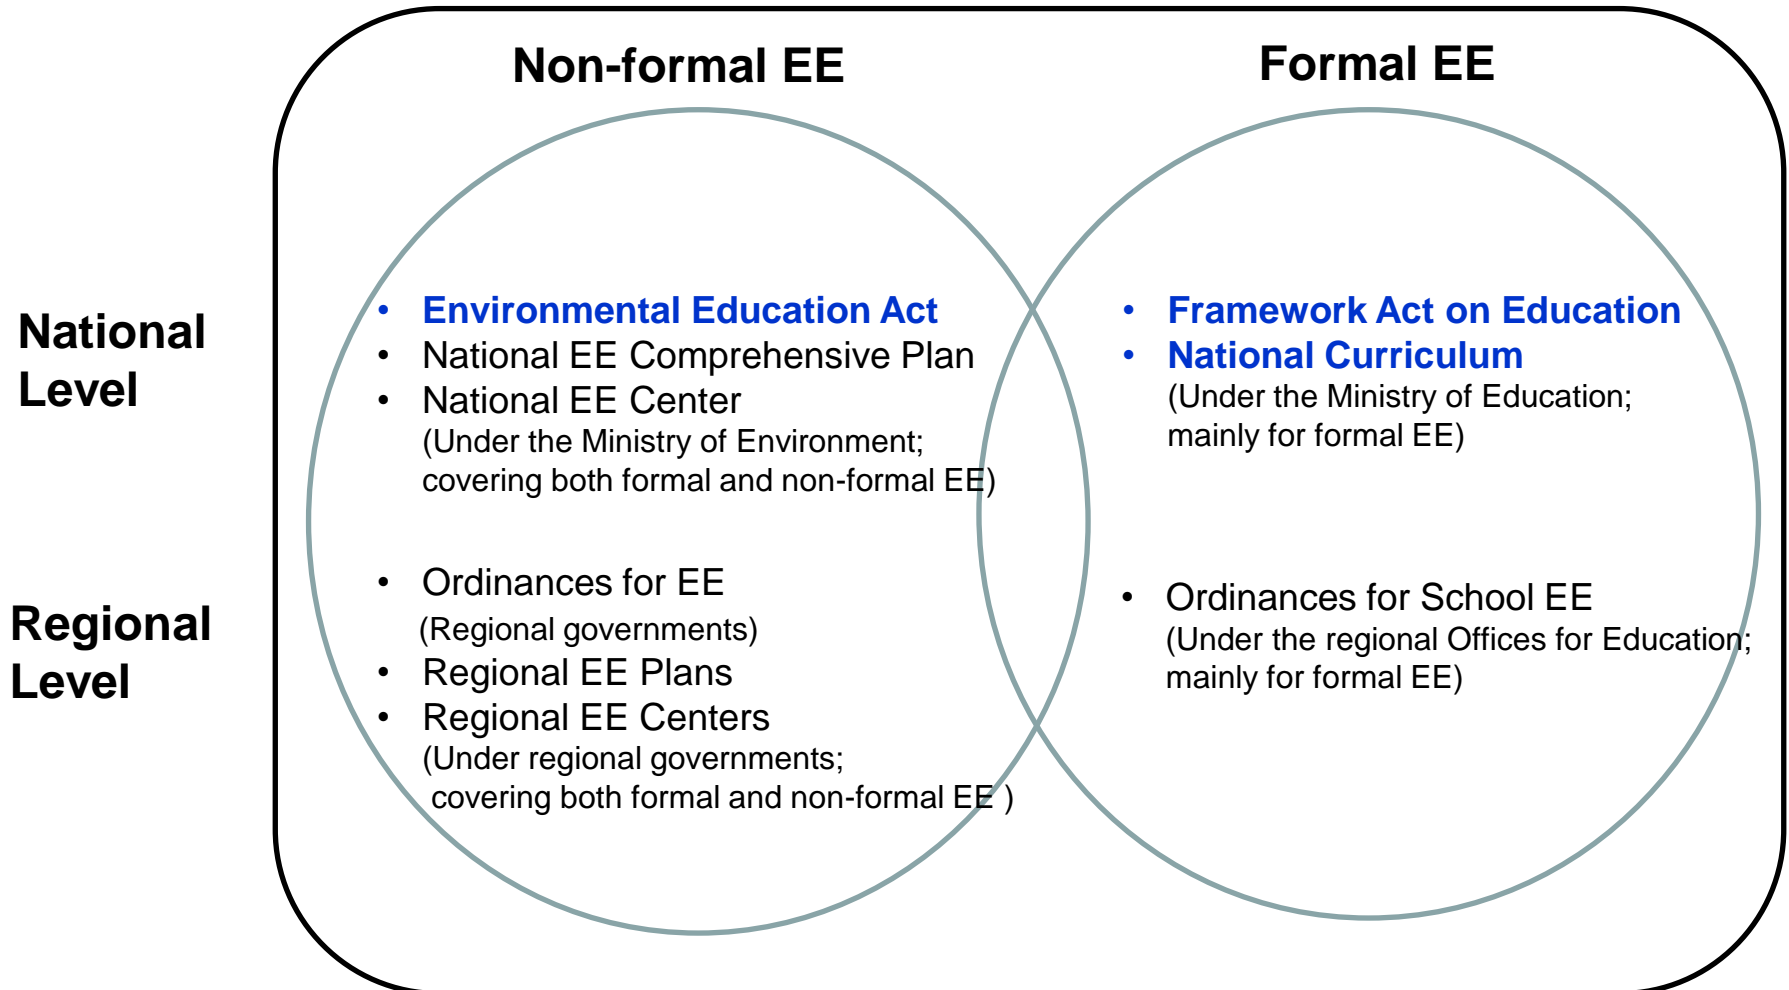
Non-formal EE

Formal EE

National Level

• Environmental Education Act
• National EE Comprehensive Plan
• National EE Center
(Under the Ministry of Environment; covering both formal and non-formal EE)

• Framework Act on Education
• National Curriculum
(Under the Ministry of Education; mainly for formal EE)

Regional Level

• Ordinances for EE
(Regional governments)
• Regional EE Plans
• Regional EE Centers
(Under regional governments; covering both formal and non-formal EE )

• Ordinances for School EE
(Under the regional Offices for Education; mainly for formal EE)